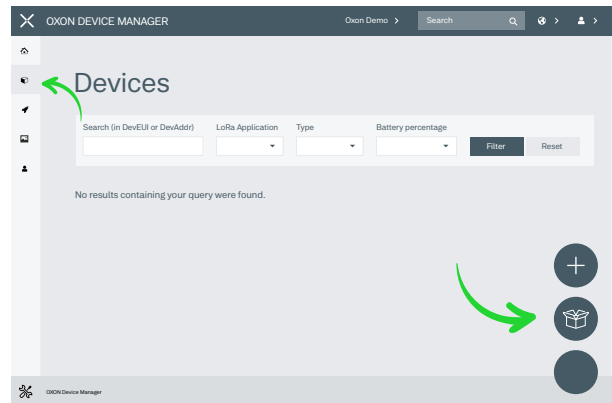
OXON DEVICE MANAGER

Oxon Demo >

Search

Devices

Search (in DevEUI or DevAddr)

LoRa Application

Type

Battery percentage

Filter

Reset

No results containing your query were found.

OXON Device Manager